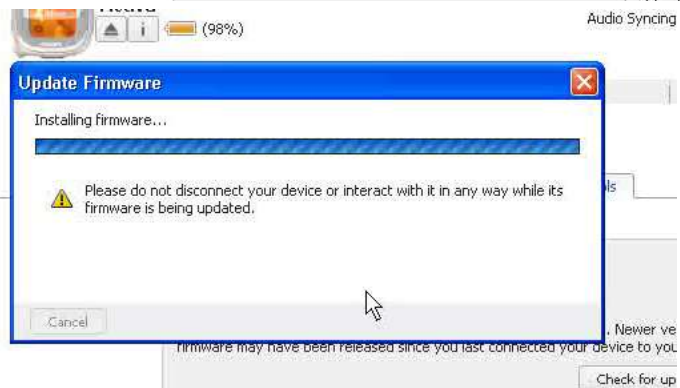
(98%)

Audio Syncing

Update Firmware

Installing firmware...

Please do not disconnect your device or interact with it in any way while its firmware is being updated.

Cancel

ols

. Newer ve

firmware may have been released since you last connected your device to you

Check for up